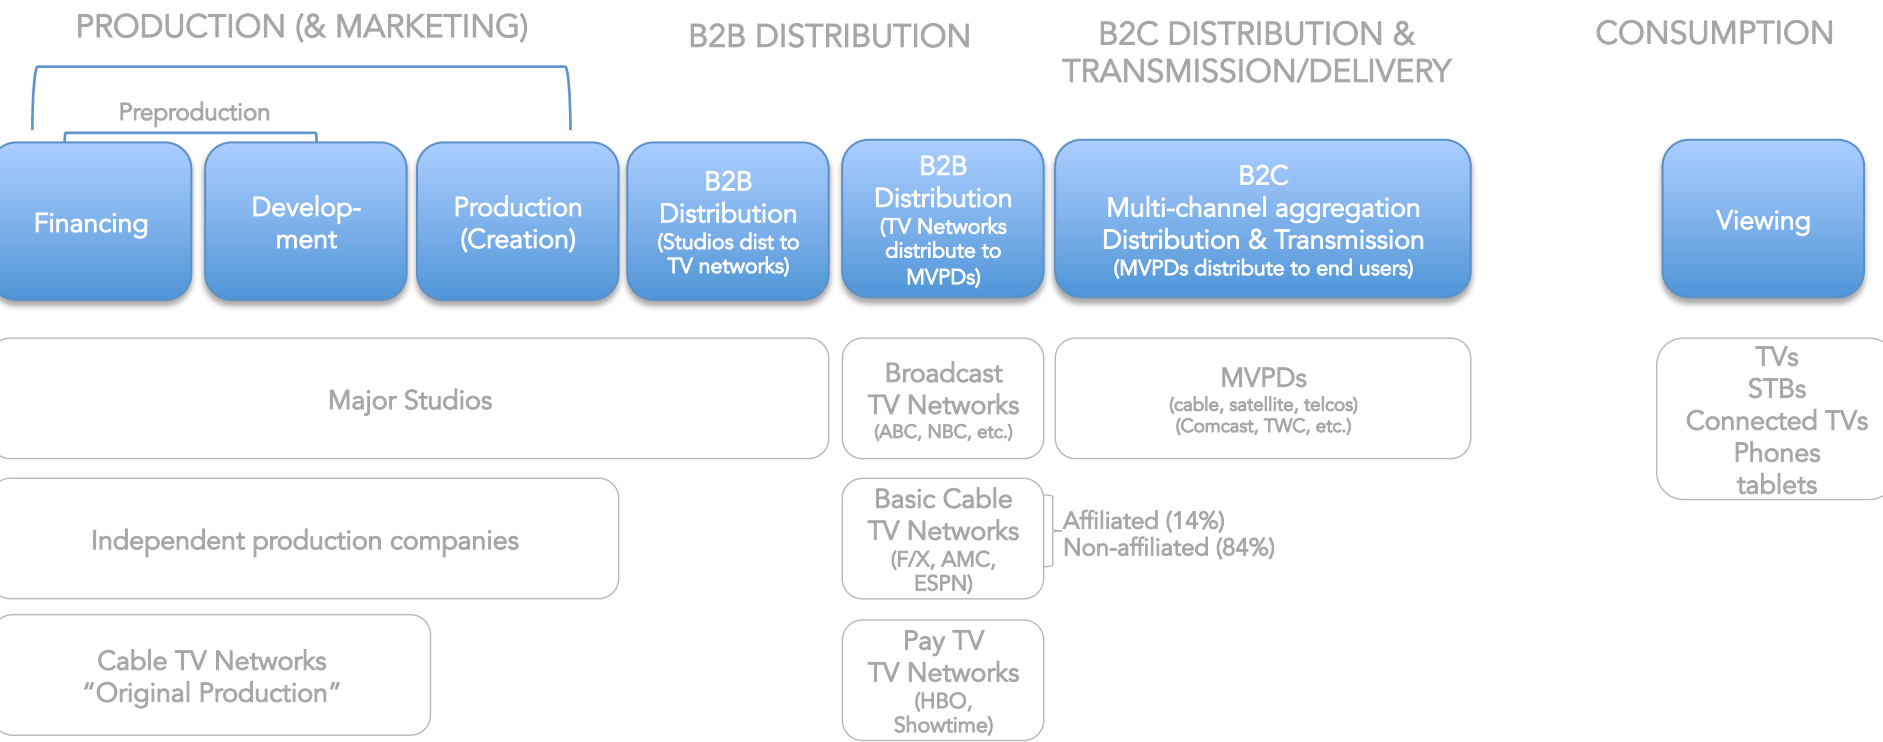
PRODUCTION (& MARKETING)

B2B DISTRIBUTION

B2C DISTRIBUTION & TRANSMISSION/DELIVERY

CONSUMPTION

Preproduction

Financing

Development

Production (Creation)

B2B Distribution (Studios dist to TV networks)

B2B Distribution (TV Networks distribute to MVPDs)

B2C Multi-channel aggregation Distribution & Transmission (MVPDs distribute to end users)

Viewing

Major Studios

Broadcast TV Networks (ABC, NBC, etc.)

MVPDs (cable, satellite, telcos) (Comcast, TWC, etc.)

TVs
STBs
Connected TVs
Phones
tablets

Independent production companies

Basic Cable TV Networks (F/X, AMC, ESPN)

Affiliated (14%)
Non-affiliated (84%)

Cable TV Networks "Original Production"

Pay TV TV Networks (HBO, Showtime)